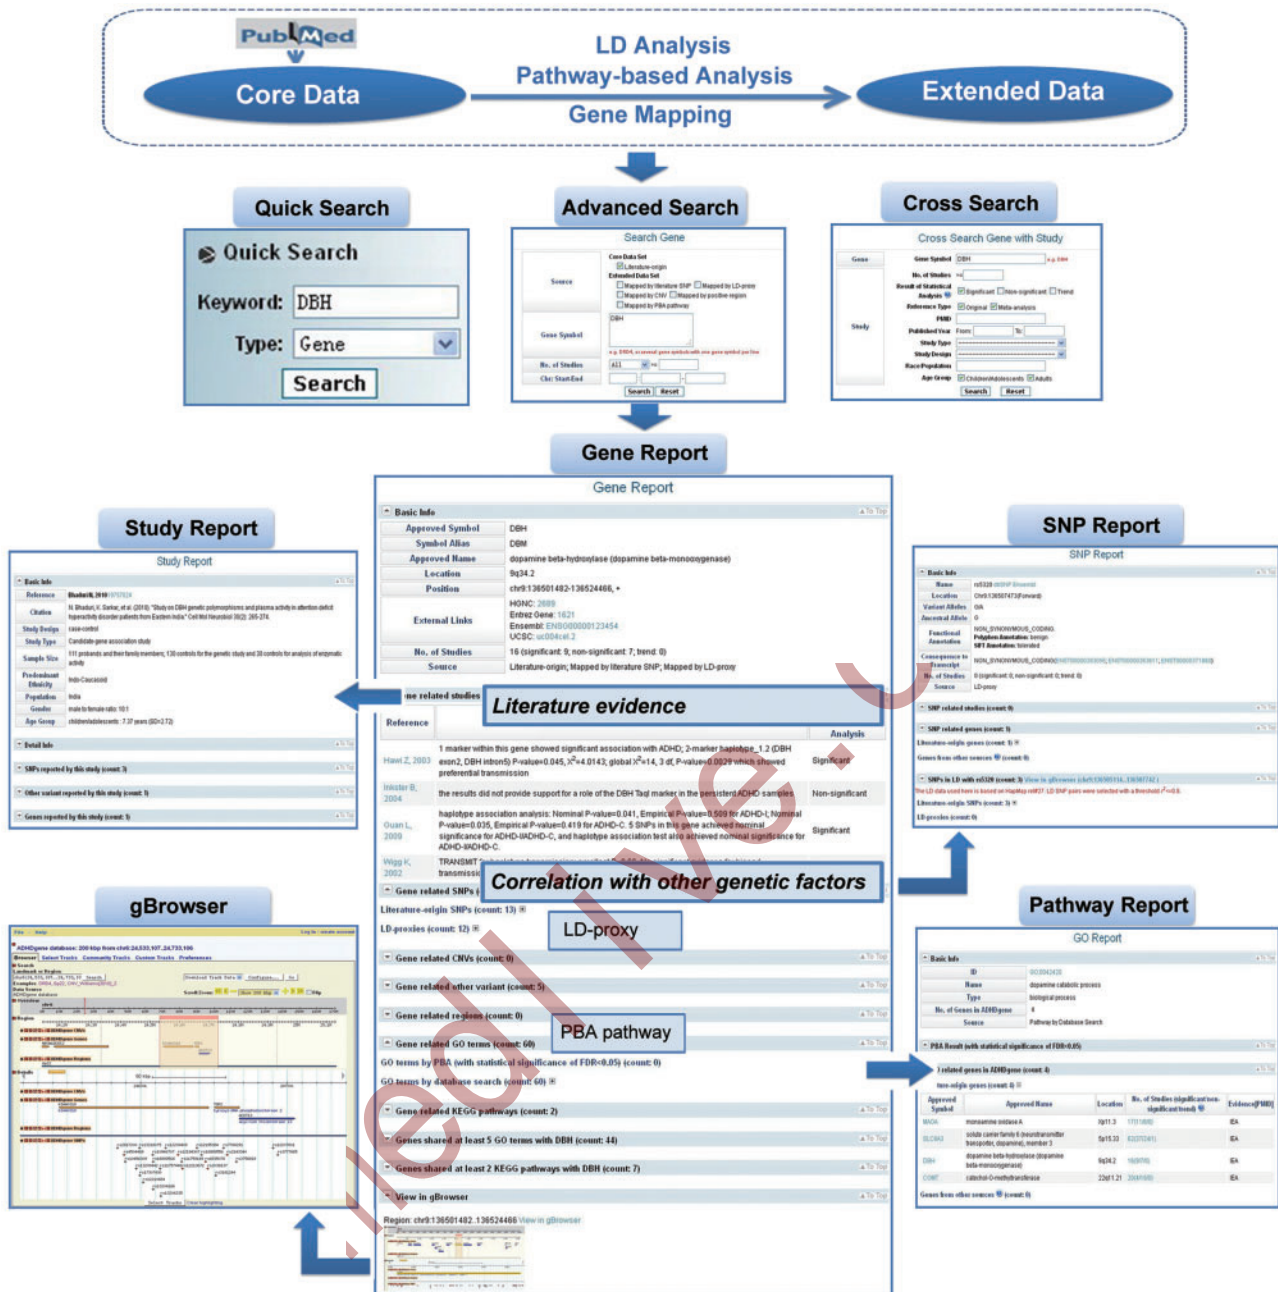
PubMed

Core Data

LD Analysis
Pathway-based Analysis
Gene Mapping

Extended Data

Quick Search

Quick Search
Keyword: DBH
Type: Gene
Search

Advanced Search

Search Gene
Source
Core Data Set
Literature-origin
Extended Data Set
Mapped by literature SNP
Mapped by LD-proxy
Mapped by CNV
Mapped by positive-region
Mapped by PBA pathway
Gene Symbol
DBH
No. of Studies
All
Chr: Start-End
Search
Reset

Cross Search

Cross Search Gene with Study
Gene
Gene Symbol
DBH
Study
No. of Studies
Result of Statistical Analysis
Significant
Non-significant
Trend
Reference Type
Original
Meta-analysis
PMID
Published Year
From
To
Study Type
Study Design
Race/Population
Age Group
Children/Adolescents
Adults
Search
Reset

Gene Report

Gene Report
Basic Info
Approved Symbol
DBH
Symbol Alias
DBM
Approved Name
dopamine beta-hydroxylase (dopamine beta-monooxygenase)
Location
9q34.2
Position
chr9:136501482-136524466, +
External Links
HGNC: 2689
Entrez Gene: 1621
Ensembl: ENSG00000123454
UCSC: uc004cel.2
No. of Studies
16 (significant: 9; non-significant: 7; trend: 0)
Source
Literature-origin; Mapped by literature SNP; Mapped by LD-proxy

Gene related studies

Literature evidence

Reference
Analysis
Hawi Z, 2003
1 marker within this gene showed significant association with ADHD; 2-marker haplotype_1.2 (DBH exon2, DBH intron5) P-value=0.045, $X^2$=4.0143; global $X^2$=14, 3 df, P-value=0.0029 which showed preferential transmission
Significant
Inkster B, 2004
the results did not provide support for a role of the DBH TaqI marker in the persistent ADHD samples.
Non-significant
Guan L, 2009
haplotype association analysis: Nominal P-value=0.041, Empirical P-value=0.509 for ADHD-I; Nominal P-value=0.035, Empirical P-value=0.419 for ADHD-C. 5 SNPs in this gene achieved nominal significance for ADHD-I/ADHD-C, and haplotype association test also achieved nominal significance for ADHD-I/ADHD-C.
Significant
Wigg K, 2002
TRANSMIT
transmissi

Gene related SNPs

Correlation with other genetic factors

Literature-origin SNPs (count: 13)
LD-proxies (count: 12)

LD-proxy

Gene related CNVs (count: 0)
Gene related other variant (count: 5)
Gene related regions (count: 0)
Gene related GO terms (count: 60)

PBA pathway

GO terms by PBA (with statistical significance of FDR<0.05) (count: 0)
GO terms by database search (count: 60)
Gene related KEGG pathways (count: 2)
Genes shared at least 5 GO terms with DBH (count: 44)
Genes shared at least 2 KEGG pathways with DBH (count: 7)
View in gBrowser
Region: chr9:136501482..136524466 View in gBrowser

Study Report

Study Report
Basic Info
Reference
Citation
Study Design
case-control
Study Type
Candidate gene association study
Sample Size
Predominant Ethnicity
Indo-Caucasoid
Population
India
Gender
Age Group
Detail Info
SNPs reported by this study (count: 3)
Other variant reported by this study (count: 1)
Genes reported by this study (count: 1)

SNP Report

SNP Report
Basic Info
Name
Location
Variant Alleles
G/A
Ancestral Allele
G
Functional Annotation
NON_SYNONYMOUS_CODING
Consequence to Transcript
No. of Studies
Source
LD-proxy
SNP related studies (count: 0)
SNP related genes (count: 1)
Literature-origin genes (count: 1)
Genes from other sources (count: 0)
SNPs in LD with rs5320 (count: 3)
Literature-origin SNPs (count: 3)
LD-proxies (count: 0)

gBrowser

ADHDgene database

Pathway Report

GO Report
Basic Info
ID
GO:0042420
Name
dopamine catabolic process
Type
biological process
No. of Genes in ADHDgene
4
Source
Pathway by Database Search
PBA Result (with statistical significance of FDR<0.05)
related genes in ADHDgene (count: 4)
Approved Symbol
Approved Name
Location
No. of Studies significant/non-significant/trend
Evidence(PMID)
MAOA
monoamine oxidase A
Xp11.3
IEA
SLC6A3
solute carrier family 6 (neurotransmitter transporter, dopamine), member 3
5p15.33
IEA
DBH
dopamine beta-hydroxylase (dopamine beta-monooxygenase)
9q34.2
IEA
COMT
catechol-O-methyltransferase
22q11.21
IEA
Genes from other sources (count: 0)